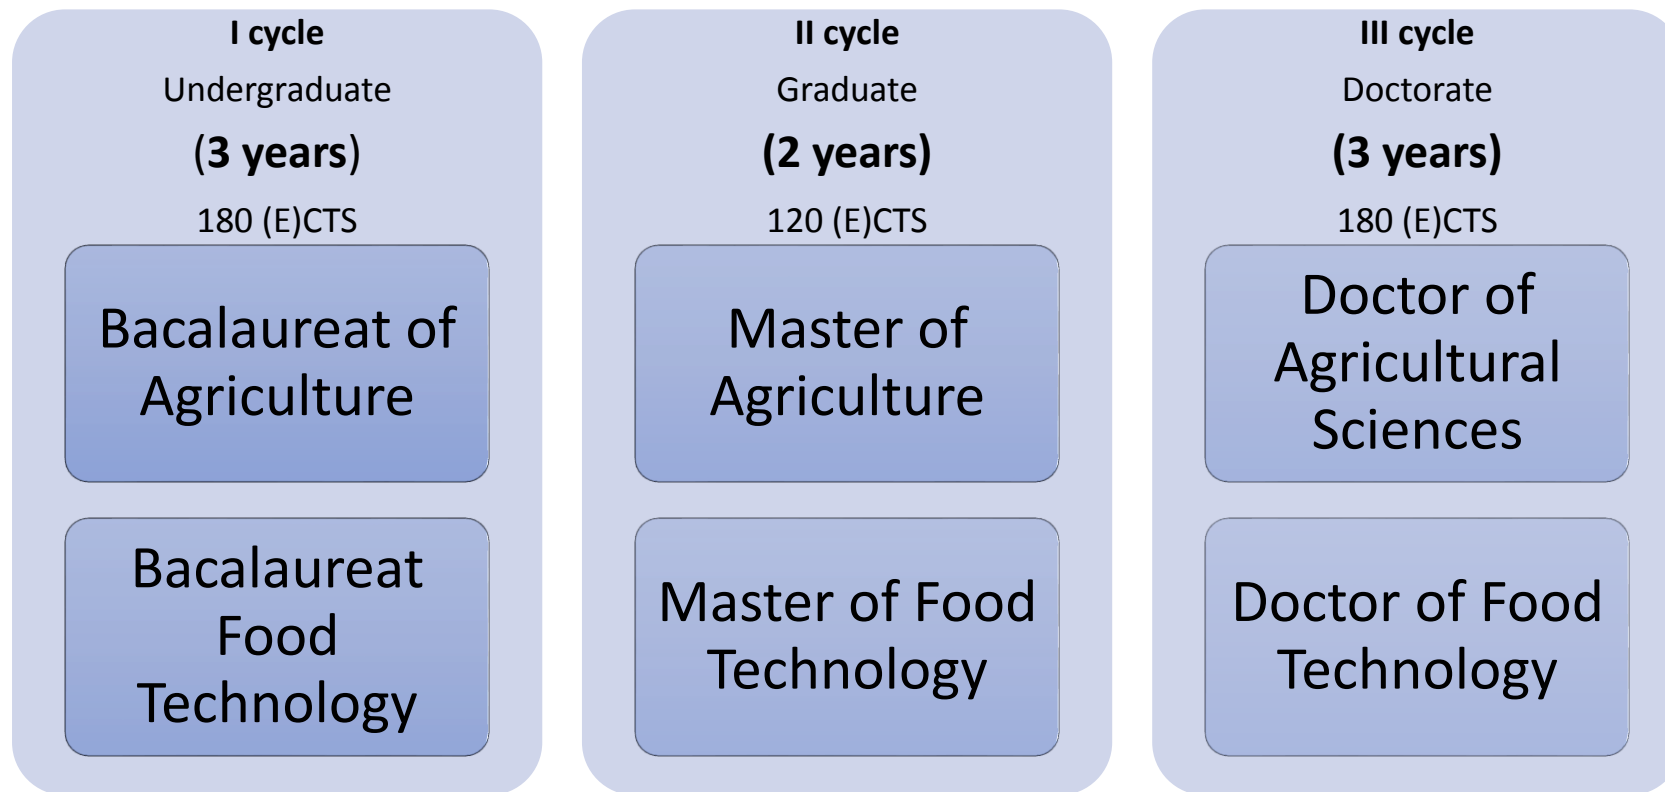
I cycle

Undergraduate

(3 years)

180 (E)CTS

Bacalaureat of Agriculture

Bacalaureat Food Technology

II cycle

Graduate

(2 years)

120 (E)CTS

Master of Agriculture

Master of Food Technology

III cycle

Doctorate

(3 years)

180 (E)CTS

Doctor of Agricultural Sciences

Doctor of Food Technology